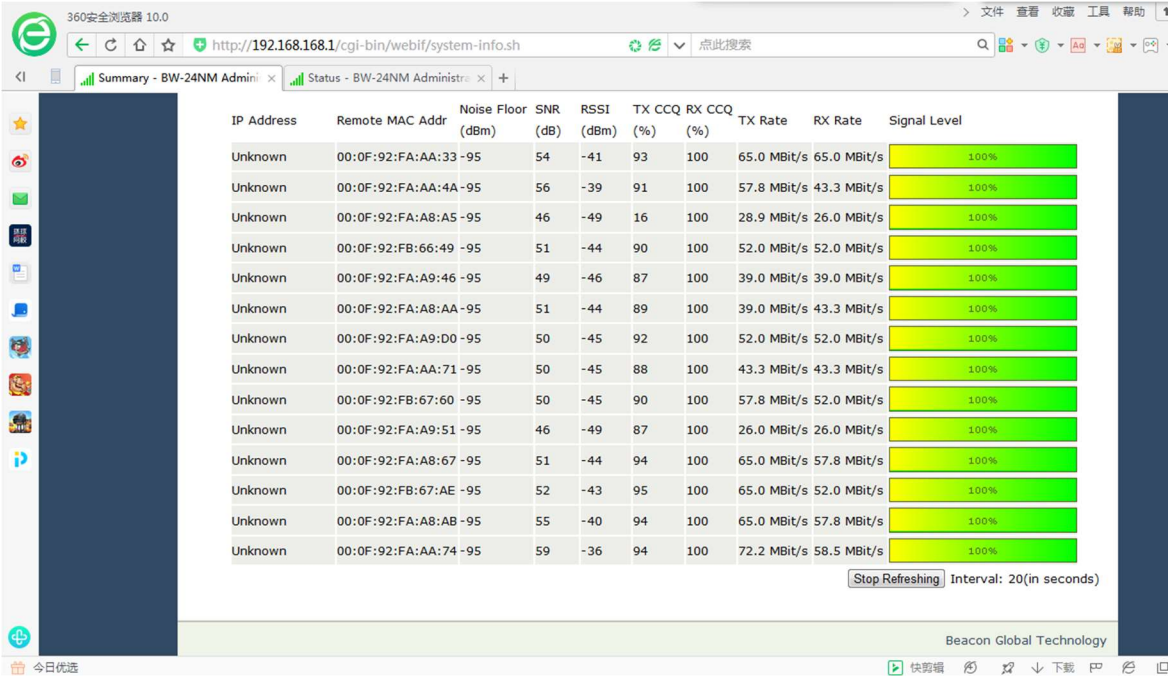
360安全浏览器 10.0

> 文件 查看 收藏 工具 帮助

http://192.168.168.1/cgi-bin/webif/system-info.sh

点此搜索

Summary - BW-24NM Admini ×

Status - BW-24NM Administra ×

+

| IP Address | Remote MAC Addr | Noise Floor (dBm) | SNR (dB) | RSSI (dBm) | TX CCQ (%) | RX CCQ (%) | TX Rate | RX Rate | Signal Level |
|---|---|---|---|---|---|---|---|---|---|
| Unknown | 00:0F:92:FA:AA:33 | -95 | 54 | -41 | 93 | 100 | 65.0 MBit/s | 65.0 MBit/s | 100% |
| Unknown | 00:0F:92:FA:AA:4A | -95 | 56 | -39 | 91 | 100 | 57.8 MBit/s | 43.3 MBit/s | 100% |
| Unknown | 00:0F:92:FA:A8:A5 | -95 | 46 | -49 | 16 | 100 | 28.9 MBit/s | 26.0 MBit/s | 100% |
| Unknown | 00:0F:92:FB:66:49 | -95 | 51 | -44 | 90 | 100 | 52.0 MBit/s | 52.0 MBit/s | 100% |
| Unknown | 00:0F:92:FA:A9:46 | -95 | 49 | -46 | 87 | 100 | 39.0 MBit/s | 39.0 MBit/s | 100% |
| Unknown | 00:0F:92:FA:A8:AA | -95 | 51 | -44 | 89 | 100 | 39.0 MBit/s | 43.3 MBit/s | 100% |
| Unknown | 00:0F:92:FA:A9:D0 | -95 | 50 | -45 | 92 | 100 | 52.0 MBit/s | 52.0 MBit/s | 100% |
| Unknown | 00:0F:92:FA:AA:71 | -95 | 50 | -45 | 88 | 100 | 43.3 MBit/s | 43.3 MBit/s | 100% |
| Unknown | 00:0F:92:FB:67:60 | -95 | 50 | -45 | 90 | 100 | 57.8 MBit/s | 52.0 MBit/s | 100% |
| Unknown | 00:0F:92:FA:A9:51 | -95 | 46 | -49 | 87 | 100 | 26.0 MBit/s | 26.0 MBit/s | 100% |
| Unknown | 00:0F:92:FA:A8:67 | -95 | 51 | -44 | 94 | 100 | 65.0 MBit/s | 57.8 MBit/s | 100% |
| Unknown | 00:0F:92:FB:67:AE | -95 | 52 | -43 | 95 | 100 | 65.0 MBit/s | 52.0 MBit/s | 100% |
| Unknown | 00:0F:92:FA:A8:AB | -95 | 55 | -40 | 94 | 100 | 65.0 MBit/s | 57.8 MBit/s | 100% |
| Unknown | 00:0F:92:FA:AA:74 | -95 | 59 | -36 | 94 | 100 | 72.2 MBit/s | 58.5 MBit/s | 100% |

Stop Refreshing Interval: 20(in seconds)

Beacon Global Technology

今日优选

快剪辑 下载